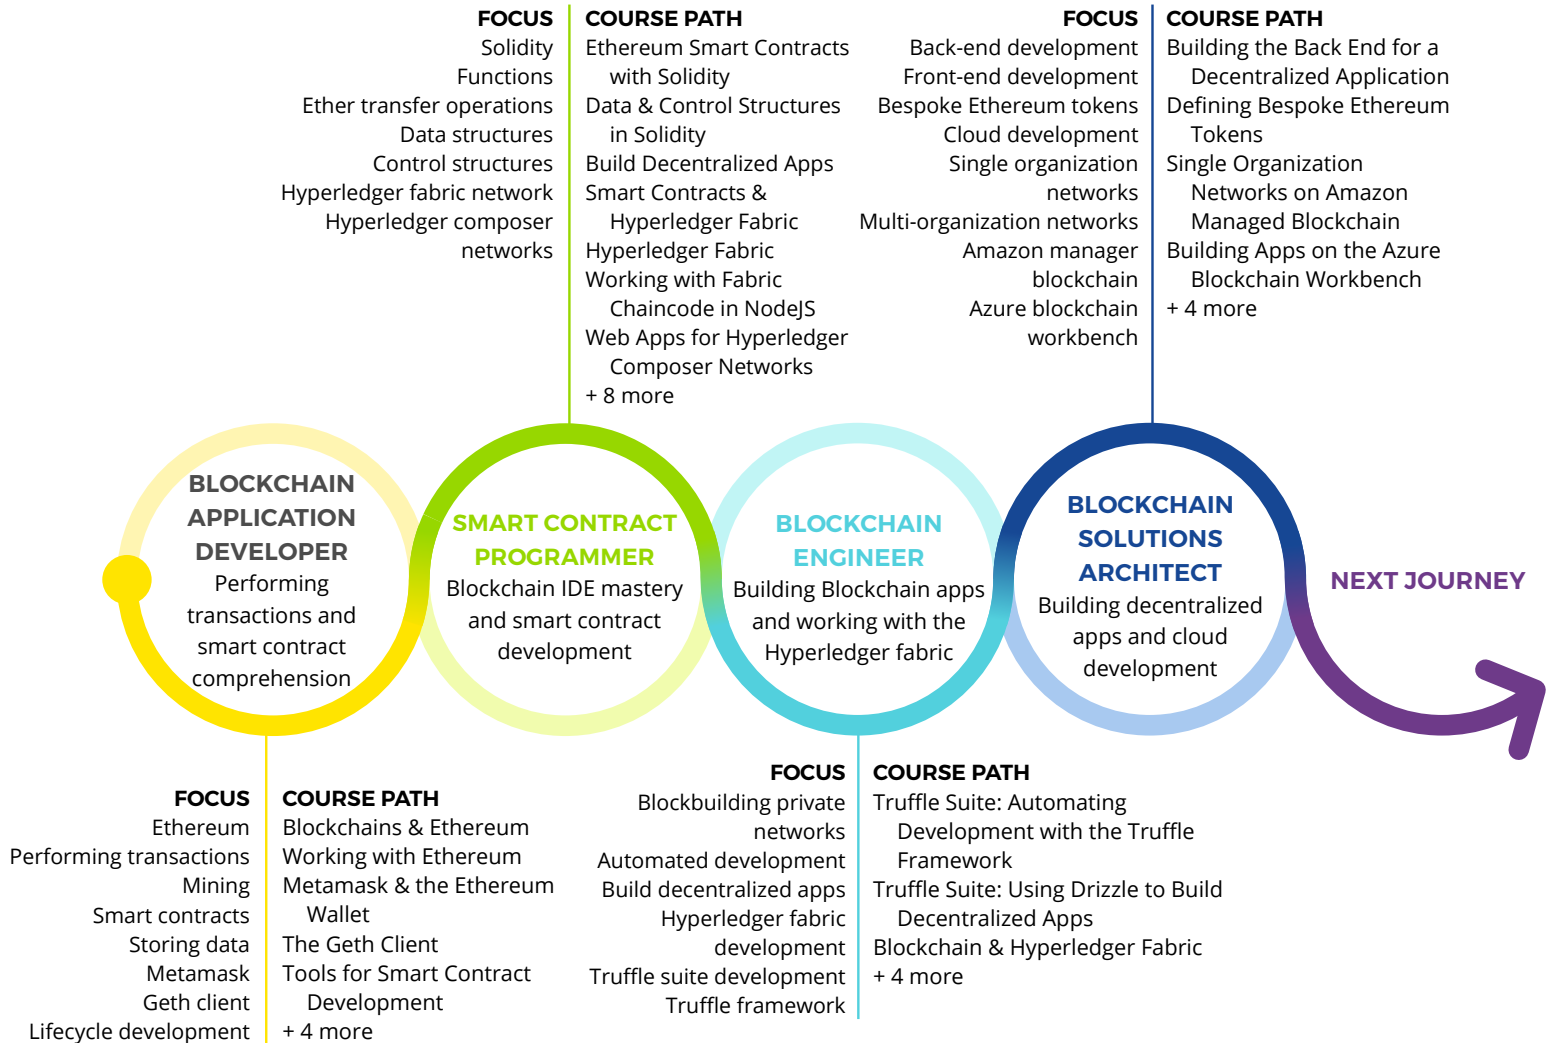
FOCUS
Solidity
Functions
Ether transfer operations
Data structures
Control structures
Hyperledger fabric network
Hyperledger composer networks

COURSE PATH
Ethereum Smart Contracts with Solidity
Data & Control Structures in Solidity
Build Decentralized Apps
Smart Contracts & Hyperledger Fabric
Hyperledger Fabric
Working with Fabric Chaincode in NodeJS
Web Apps for Hyperledger Composer Networks
+ 8 more

FOCUS
Back-end development
Front-end development
Bespoke Ethereum tokens
Cloud development
Single organization networks
Multi-organization networks
Amazon manager blockchain
Azure blockchain workbench

COURSE PATH
Building the Back End for a Decentralized Application
Defining Bespoke Ethereum Tokens
Single Organization Networks on Amazon Managed Blockchain
Building Apps on the Azure Blockchain Workbench
+ 4 more

BLOCKCHAIN APPLICATION DEVELOPER
Performing transactions and smart contract comprehension

SMART CONTRACT PROGRAMMER
Blockchain IDE mastery and smart contract development

BLOCKCHAIN ENGINEER
Building Blockchain apps and working with the Hyperledger fabric

BLOCKCHAIN SOLUTIONS ARCHITECT
Building decentralized apps and cloud development

NEXT JOURNEY

FOCUS
Ethereum
Performing transactions
Mining
Smart contracts
Storing data
Metamask
Geth client
Lifecycle development

COURSE PATH
Blockchains & Ethereum
Working with Ethereum
Metamask & the Ethereum Wallet
The Geth Client
Tools for Smart Contract Development
+ 4 more

FOCUS
Blockbuilding private networks
Automated development
Build decentralized apps
Hyperledger fabric development
Truffle suite development
Truffle framework

COURSE PATH
Truffle Suite: Automating Development with the Truffle Framework
Truffle Suite: Using Drizzle to Build Decentralized Apps
Blockchain & Hyperledger Fabric
+ 4 more